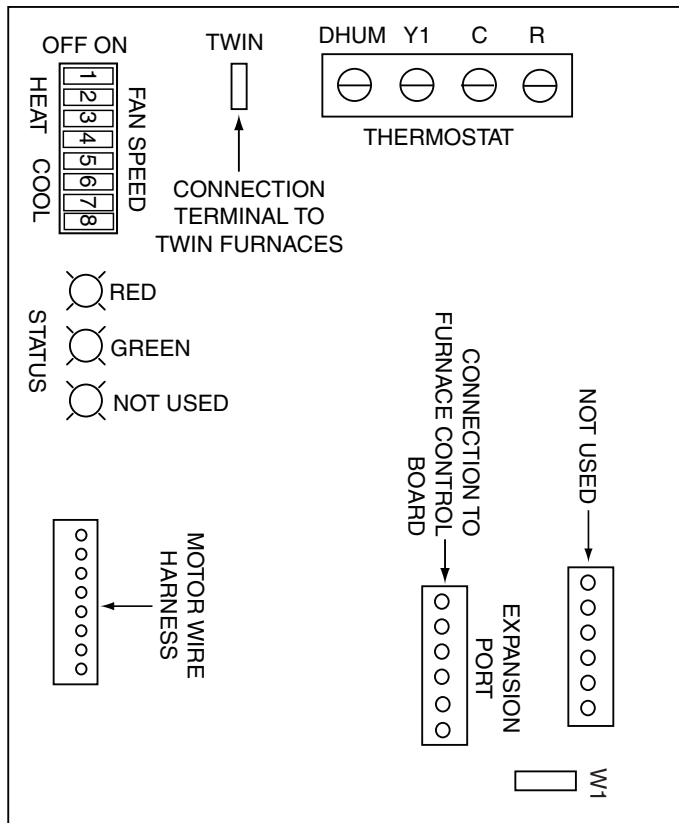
OFF ON

1 2 3 4 5 6 7 8

HEAT COOL

FAN SPEED

TWIN

CONNECTION TERMINAL TO TWIN FURNACES

DHUM Y1 C R

THERMOSTAT

RED

GREEN

NOT USED

STATUS

CONNECTION TO FURNACE CONTROL BOARD

NOT USED

MOTOR WIRE HARNESS

EXPANSION PORT

W1